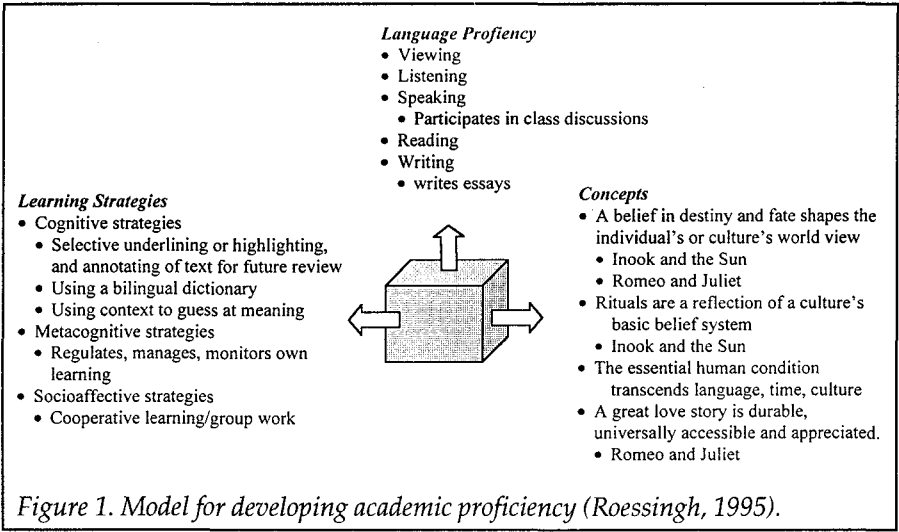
*Language Proficiency*
- Viewing
- Listening
- Speaking
  - Participates in class discussions
- Reading
- Writing
  - writes essays

*Learning Strategies*
- Cognitive strategies
  - Selective underlining or highlighting, and annotating of text for future review
  - Using a bilingual dictionary
  - Using context to guess at meaning
- Metacognitive strategies
  - Regulates, manages, monitors own learning
- Socioaffective strategies
  - Cooperative learning/group work

*Concepts*
- A belief in destiny and fate shapes the individual's or culture's world view
  - Inook and the Sun
  - Romeo and Juliet
- Rituals are a reflection of a culture's basic belief system
  - Inook and the Sun
- The essential human condition transcends language, time, culture
- A great love story is durable, universally accessible and appreciated.
  - Romeo and Juliet

*Figure 1. Model for developing academic proficiency (Roessingh, 1995).*